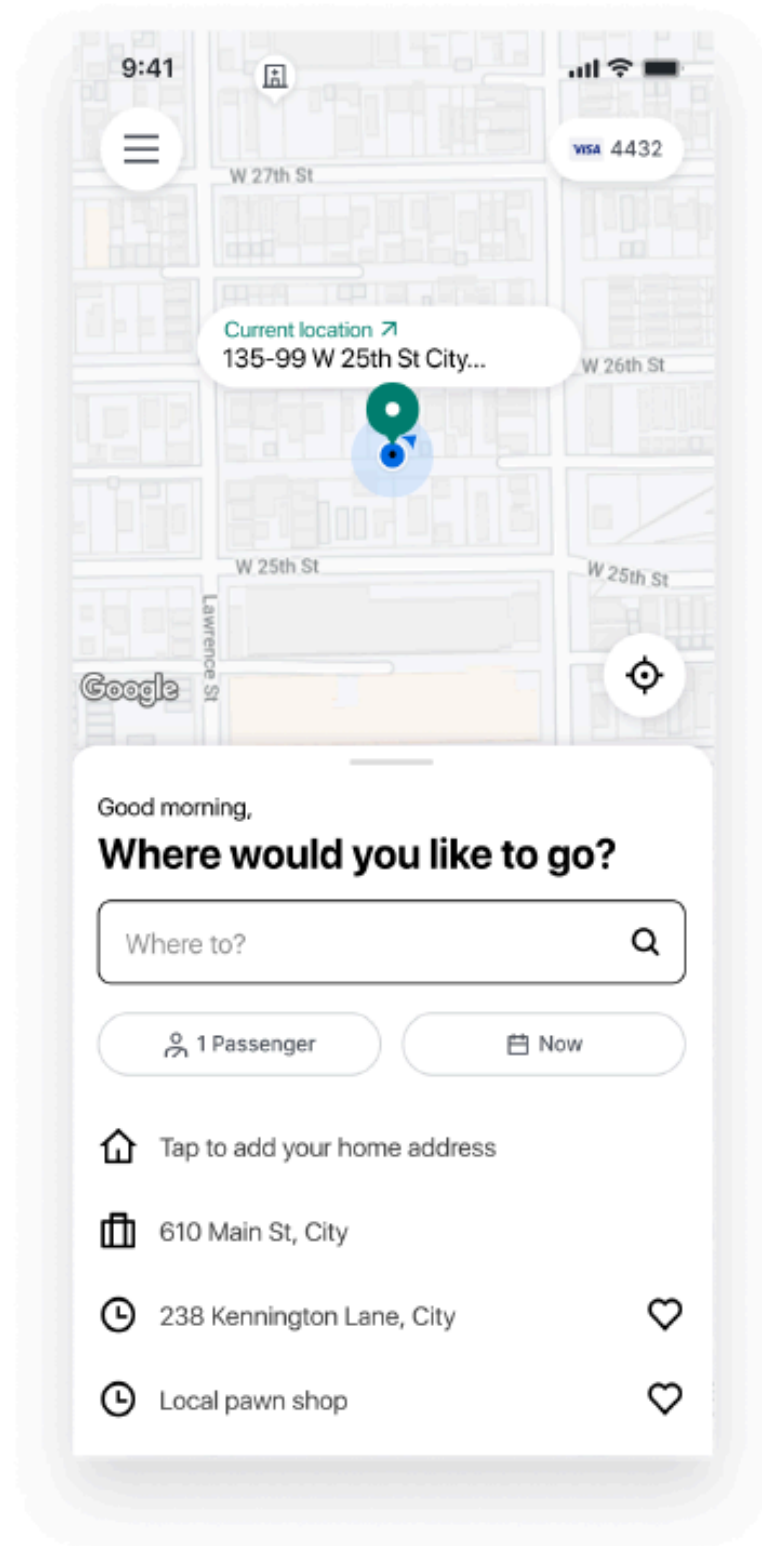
9:41

VISA 4432

W 27th St

Current location ↗
135-99 W 25th St City...

W 26th St

W 25th St

W 25th St

Lawrence St

Google

Good morning,

Where would you like to go?

Where to?

1 Passenger

Now

Tap to add your home address

610 Main St, City

238 Kennington Lane, City

Local pawn shop